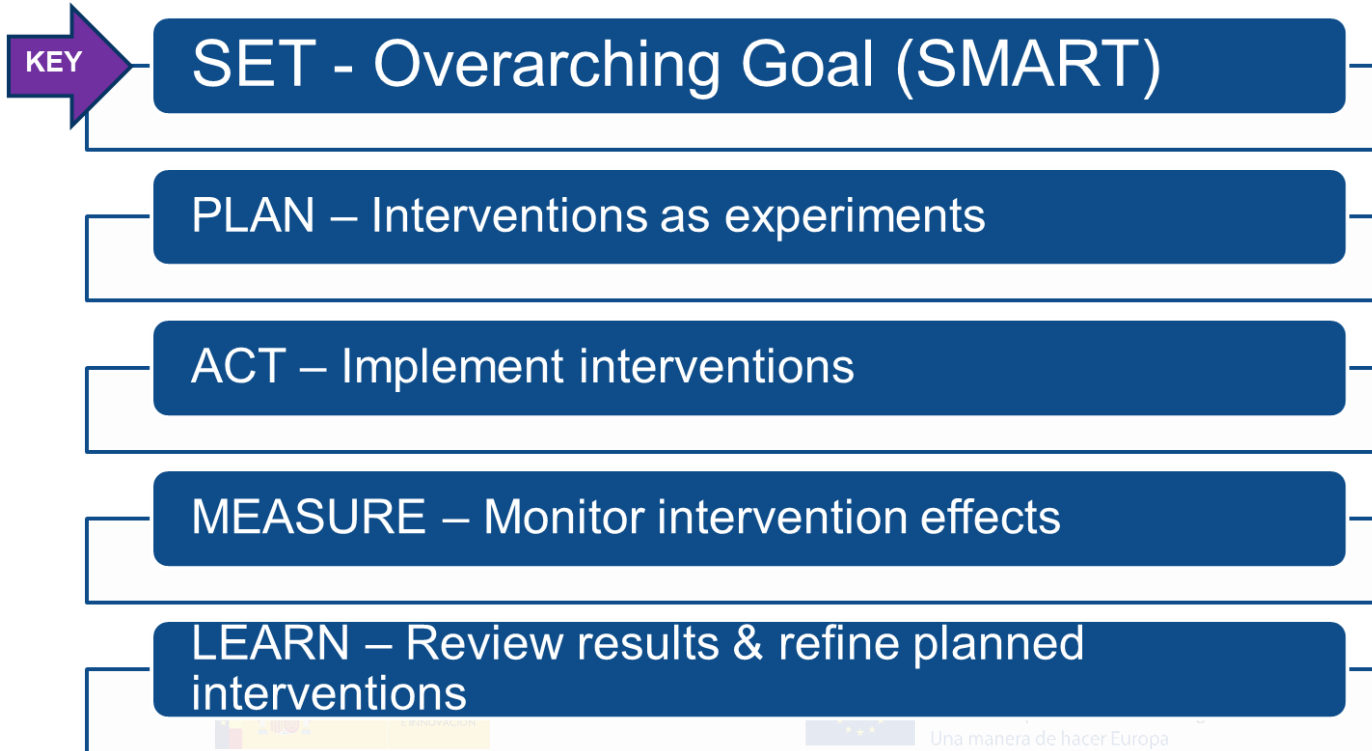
KEY

SET - Overarching Goal (SMART)

PLAN – Interventions as experiments

ACT – Implement interventions

MEASURE – Monitor intervention effects

LEARN – Review results & refine planned interventions

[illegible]

Una manera de hacer Europa